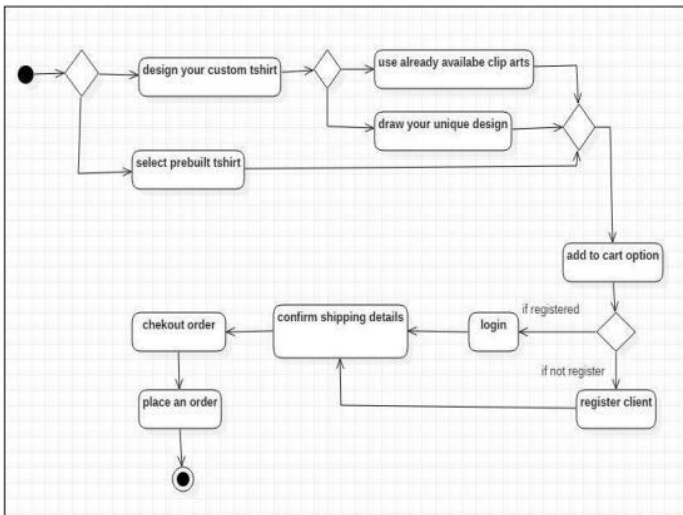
design your custom tshirt

use already availabe clip arts

draw your unique design

select prebuilt tshirt

add to cart option

if registered

login

confirm shipping details

chekout order

if not register

register client

place an order